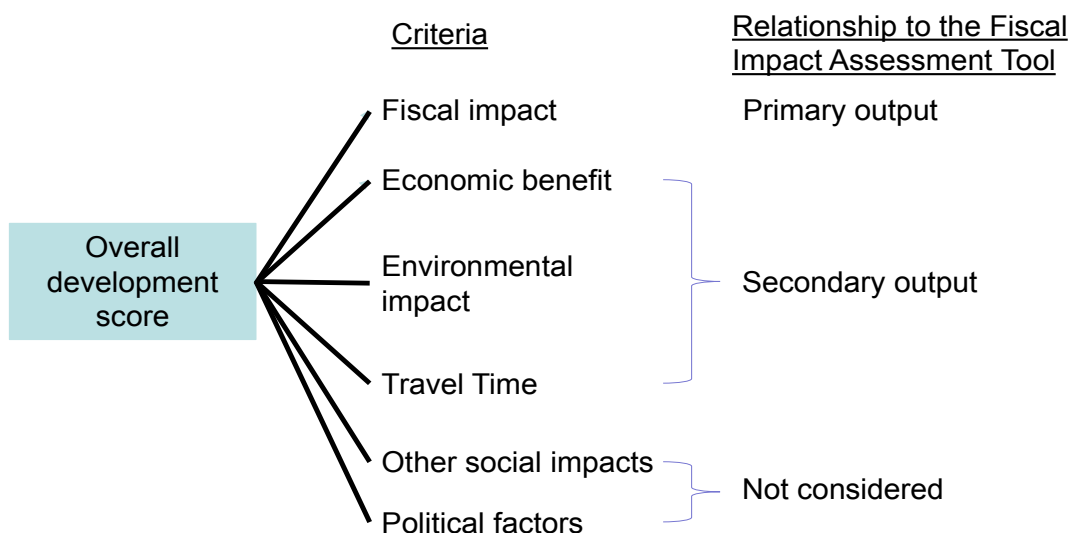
Criteria

Relationship to the Fiscal Impact Assessment Tool

Overall development score

Fiscal impact

Primary output

Economic benefit

Environmental impact

Travel Time

Secondary output

Other social impacts

Political factors

Not considered